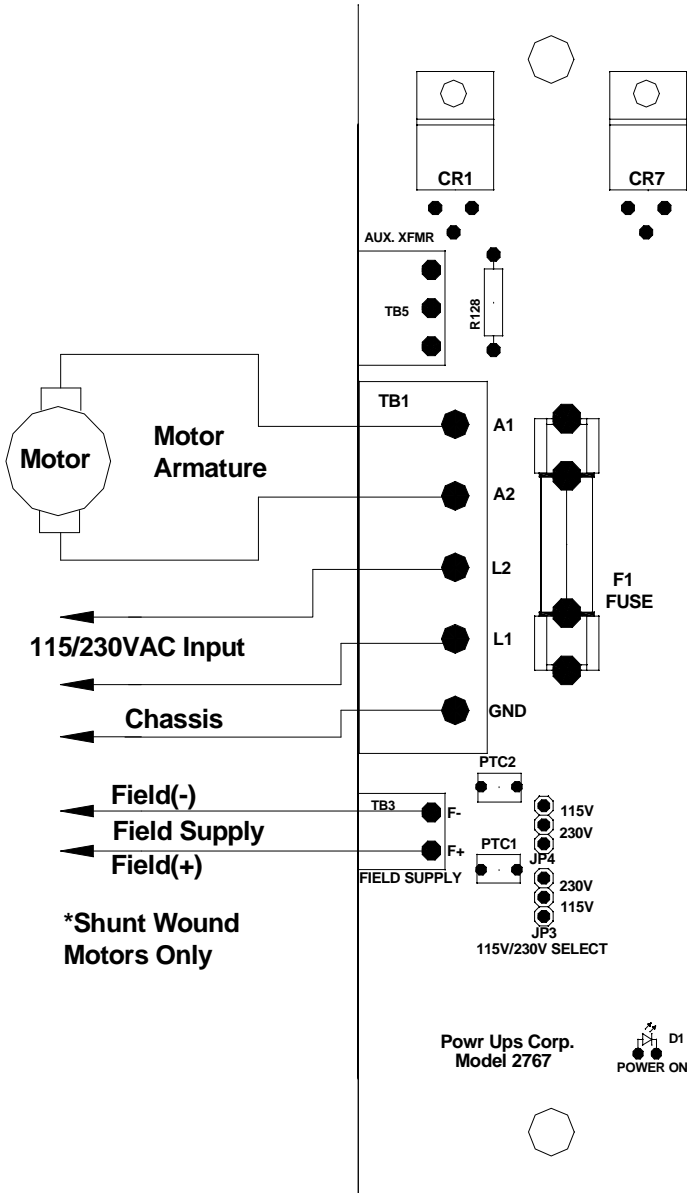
CR1
CR7
AUX. XFMR
TB5
R128
TB1
Motor
Motor Armature
A1
A2
L2
F1 FUSE
115/230VAC Input
L1
Chassis
GND
PTC2
Field(-)
TB3
F-
115V
230V
Field Supply
F+
PTC1
JP4
Field(+)
FIELD SUPPLY
230V
115V
JP3
115V/230V SELECT
*Shunt Wound Motors Only
Powr Ups Corp. Model 2767
D1
POWER ON